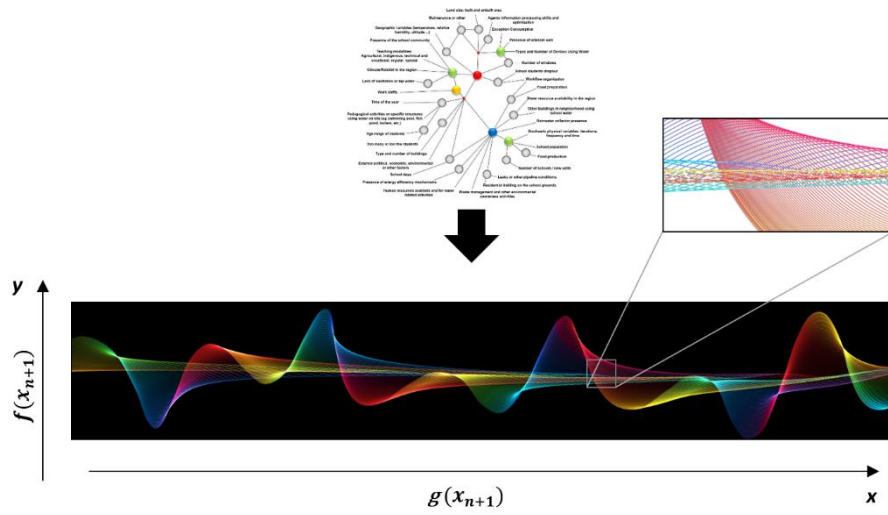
Land size: built and unbuilt area
Maintenance or other
Agents information processing skills and optimization
Geographic variables (temperature, relative humidity, altitude...)
Education Conceptual
Presence of the school community
Presence of drinkin well
Teaching modalities: Agricultural, indigenous, technical and vocational, regular, special
Type and Number of Devices Using Water
Number of windows
Climate/Rainfall in the region
School students dropout
Workflow organization
Lack of restriction or tap water
Food preparation
Work shifts
Water resource availability in the region
Time of the year
Other buildings in neighborhood using school water
Pedagogical activities on specific limitations using water as leisure: swimming pool, fish pond, garden, etc.)
Rainwater utilization presence
Age range of students
Stochastic physical variables: Iterations, frequency and time
Too many or too few students
School population
Type and number of buildings
Food production
External political, economic, environmental or other factors
Number of schools / new units
School days
Leaks or other pipeline conditions
Presence of energy efficiency mechanisms
Resident in building on the school grounds
Human resources available and for water related attention
Waste management and other environmental awareness activities
y
$f(x_{n+1})$
x
$g(x_{n+1})$